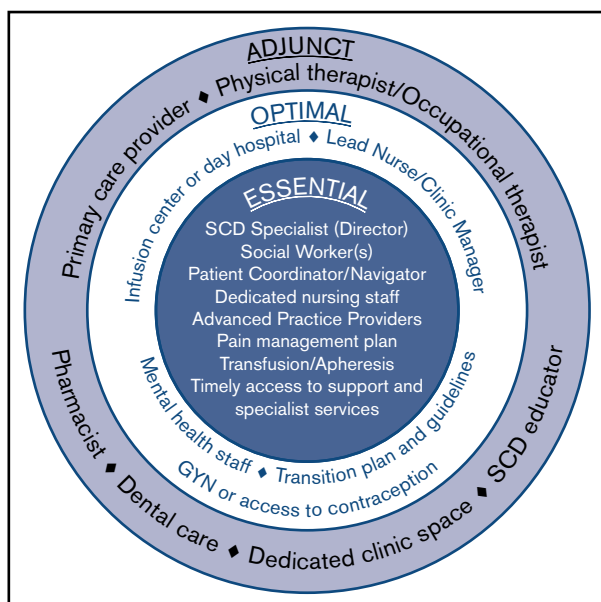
ADJUNCT

Primary care provider ♦ Physical therapist/Occupational therapist

Pharmacist ♦ Dental care ♦ Dedicated clinic space ♦ SCD educator

OPTIMAL

Infusion center or day hospital ♦ Lead Nurse/Clinic Manager

Mental health staff ♦ Transition plan and guidelines

GYN or access to contraception

ESSENTIAL

SCD Specialist (Director)
Social Worker(s)
Patient Coordinator/Navigator
Dedicated nursing staff
Advanced Practice Providers
Pain management plan
Transfusion/Apheresis
Timely access to support and specialist services